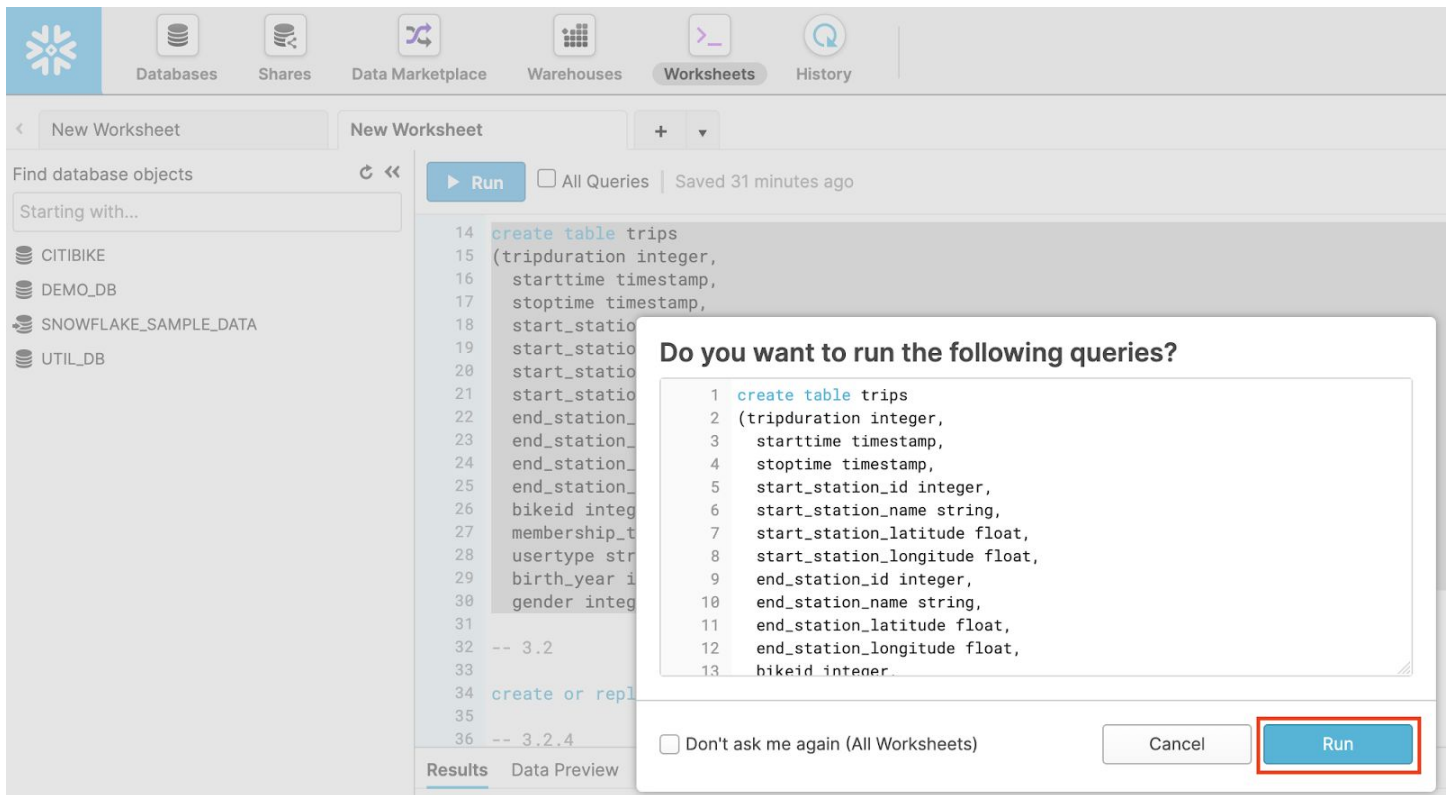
Databases Shares Data Marketplace Warehouses Worksheets History

New Worksheet | New Worksheet | +

Find database objects

Starting with...

CITIBIKE
DEMO_DB
SNOWFLAKE_SAMPLE_DATA
UTIL_DB

Run | All Queries | Saved 31 minutes ago

14 create table trips
15 (tripduration integer,
16 starttime timestamp,
17 stoptime timestamp,
18 start_statio
19 start_statio
20 start_statio
21 start_statio
22 end_station_
23 end_station_
24 end_station_
25 end_station_
26 bikeid integ
27 membership_t
28 usertype str
29 birth_year i
30 gender integ
31
32 -- 3.2
33
34 create or repl
35
36 -- 3.2.4

Results Data Preview

Do you want to run the following queries?

1 create table trips
2 (tripduration integer,
3 starttime timestamp,
4 stoptime timestamp,
5 start_station_id integer,
6 start_station_name string,
7 start_station_latitude float,
8 start_station_longitude float,
9 end_station_id integer,
10 end_station_name string,
11 end_station_latitude float,
12 end_station_longitude float,
13 bikeid integer,

Don't ask me again (All Worksheets)

Cancel

Run